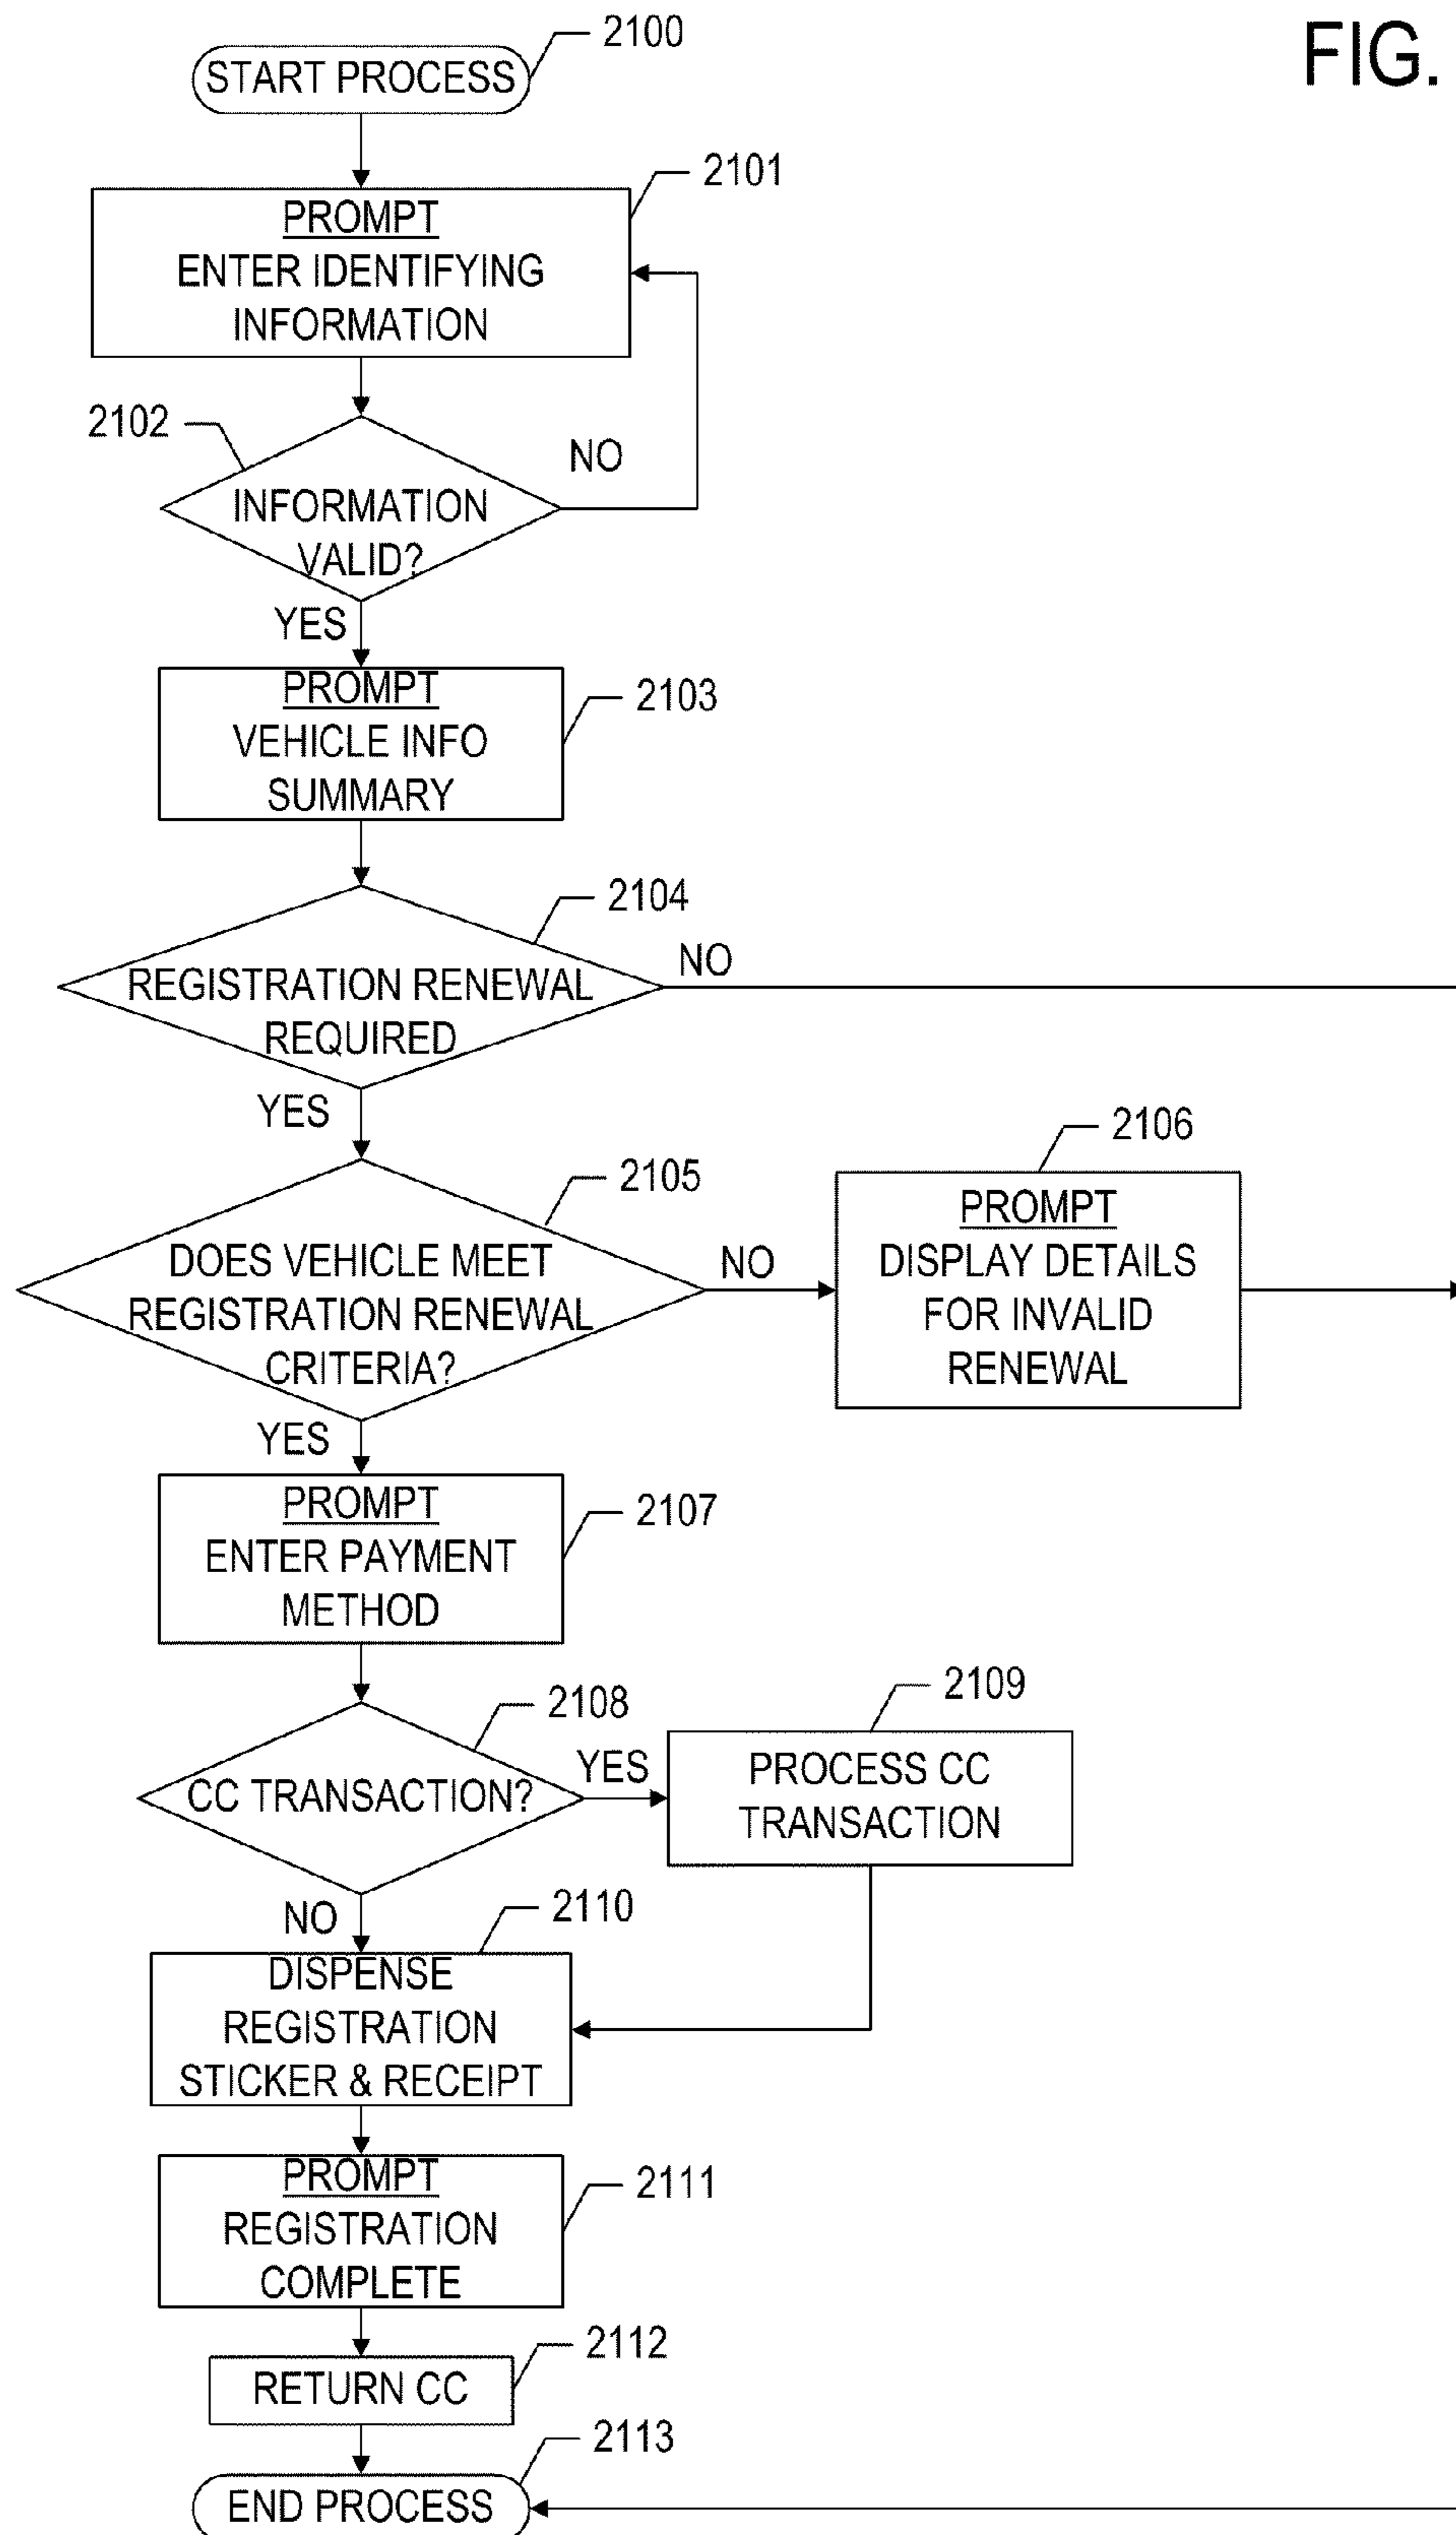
FIG.

2100
START PROCESS

2101
PROMPT
ENTER IDENTIFYING INFORMATION

2102
INFORMATION VALID?
NO
YES

PROMPT
VEHICLE INFO SUMMARY
2103

2104
REGISTRATION RENEWAL REQUIRED
NO
YES

2105
DOES VEHICLE MEET REGISTRATION RENEWAL CRITERIA?
NO

2106
PROMPT
DISPLAY DETAILS FOR INVALID RENEWAL

YES

PROMPT
ENTER PAYMENT METHOD
2107

2108
CC TRANSACTION?
YES

2109
PROCESS CC TRANSACTION

NO
2110
DISPENSE REGISTRATION STICKER & RECEIPT

PROMPT
REGISTRATION COMPLETE
2111

2112
RETURN CC

2113
END PROCESS